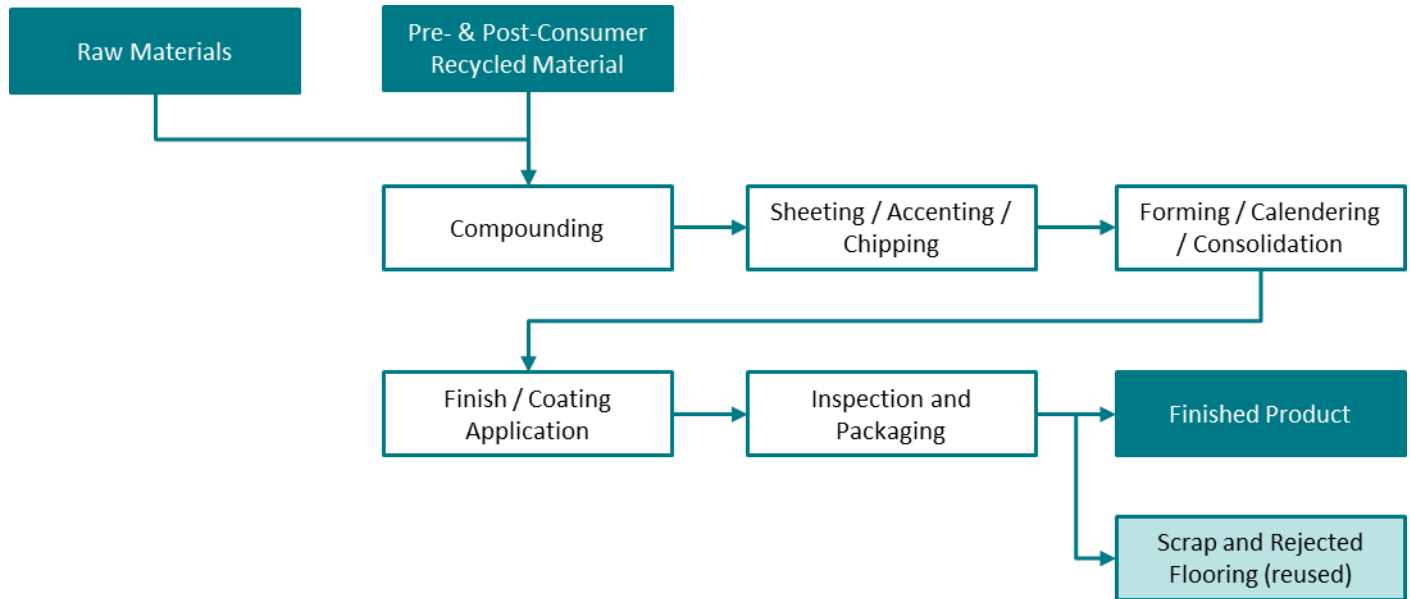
Raw Materials

Pre- & Post-Consumer Recycled Material

Compounding

Sheeting / Accenting / Chipping

Forming / Calendering / Consolidation

Finish / Coating Application

Inspection and Packaging

Finished Product

Scrap and Rejected Flooring (reused)